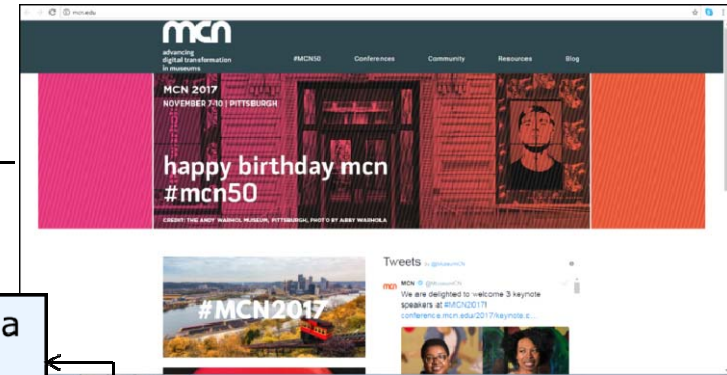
mcn.edu

mcn

advancing digital transformation in museums

#MCN50 Conferences Community Resources Blog

MCN 2017

NOVEMBER 7-10 | PITTSBURGH

happy birthday mcn #mcn50

CREDIT: THE ANDY WARHOL MUSEUM, PITTSBURGH, PHOTO BY ABBY WARHOLA

#MCN2017

Tweets by @MuseumCN

MCN @MuseumCN

We are delighted to welcome 3 keynote speakers at #MCN2017! conference.mcn.edu/2017/keynote-s...

a